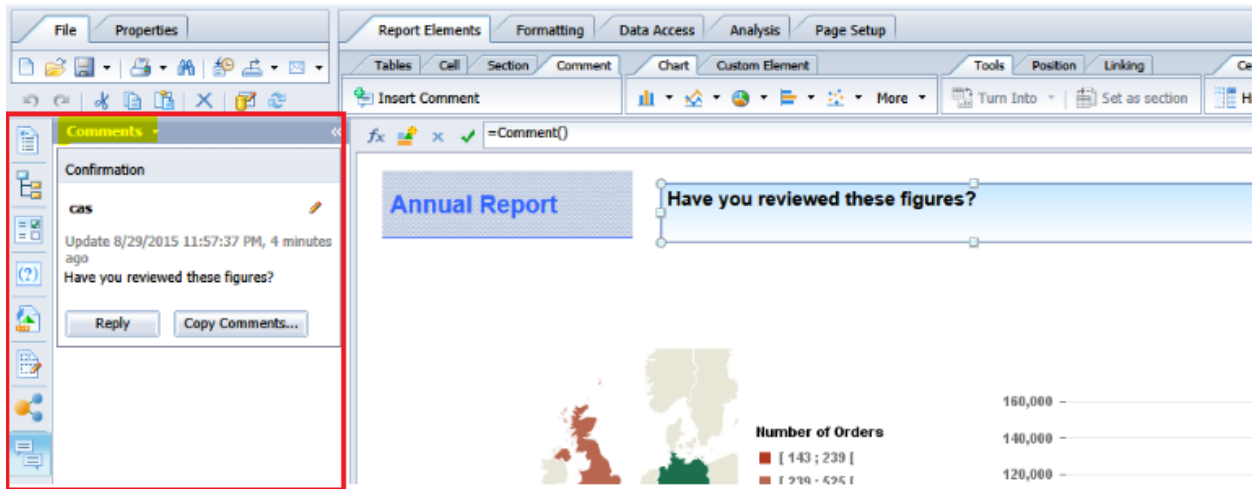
File Properties

Report Elements Formatting Data Access Analysis Page Setup

Tables Cell Section Comment Chart Custom Element Tools Position Linking Ce

Insert Comment More Turn Into Set as section H

=Comment()

Comments

Confirmation

cas

Update 8/29/2015 11:57:37 PM, 4 minutes ago

Have you reviewed these figures?

Reply Copy Comments...

Annual Report

Have you reviewed these figures?

Number of Orders

[ 143 ; 239 [

[ 239 ; 525 [

160,000

140,000

120,000